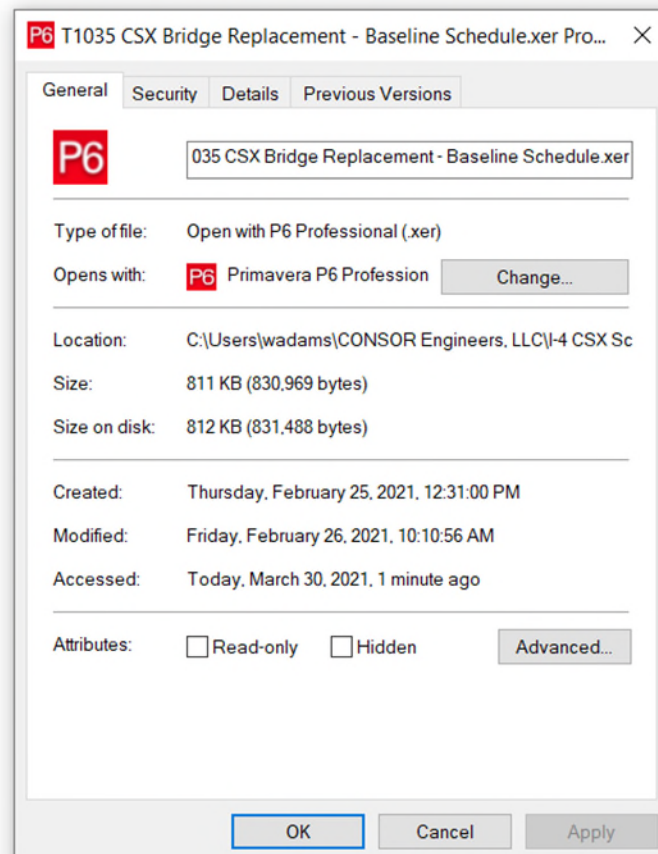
P6 T1035 CSX Bridge Replacement - Baseline Schedule.xer Pro... ×

General | Security | Details | Previous Versions

P6

035 CSX Bridge Replacement - Baseline Schedule.xer

Type of file: Open with P6 Professional (.xer)

Opens with: P6 Primavera P6 Profession Change...

Location: C:\Users\wadams\CONSOR Engineers, LLC\I-4 CSX Sc

Size: 811 KB (830,969 bytes)

Size on disk: 812 KB (831,488 bytes)

Created: Thursday, February 25, 2021, 12:31:00 PM

Modified: Friday, February 26, 2021, 10:10:56 AM

Accessed: Today, March 30, 2021, 1 minute ago

Attributes: Read-only Hidden Advanced...

OK Cancel Apply